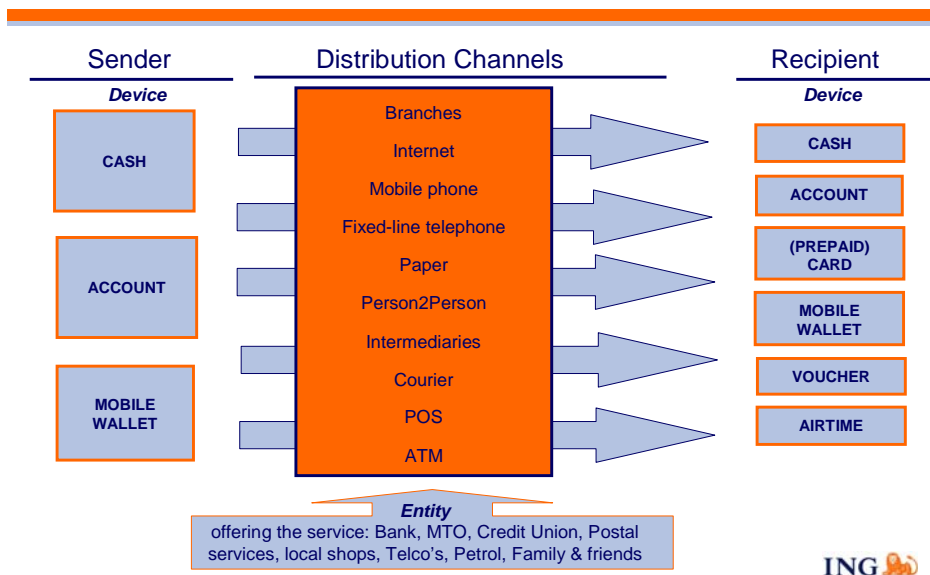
Sender

Device

CASH

ACCOUNT

MOBILE WALLET

Distribution Channels

Branches

Internet

Mobile phone

Fixed-line telephone

Paper

Person2Person

Intermediaries

Courier

POS

ATM

Recipient

Device

CASH

ACCOUNT

(PREPAID) CARD

MOBILE WALLET

VOUCHER

AIRTIME

Entity

offering the service: Bank, MTO, Credit Union, Postal services, local shops, Telco's, Petrol, Family & friends

ING